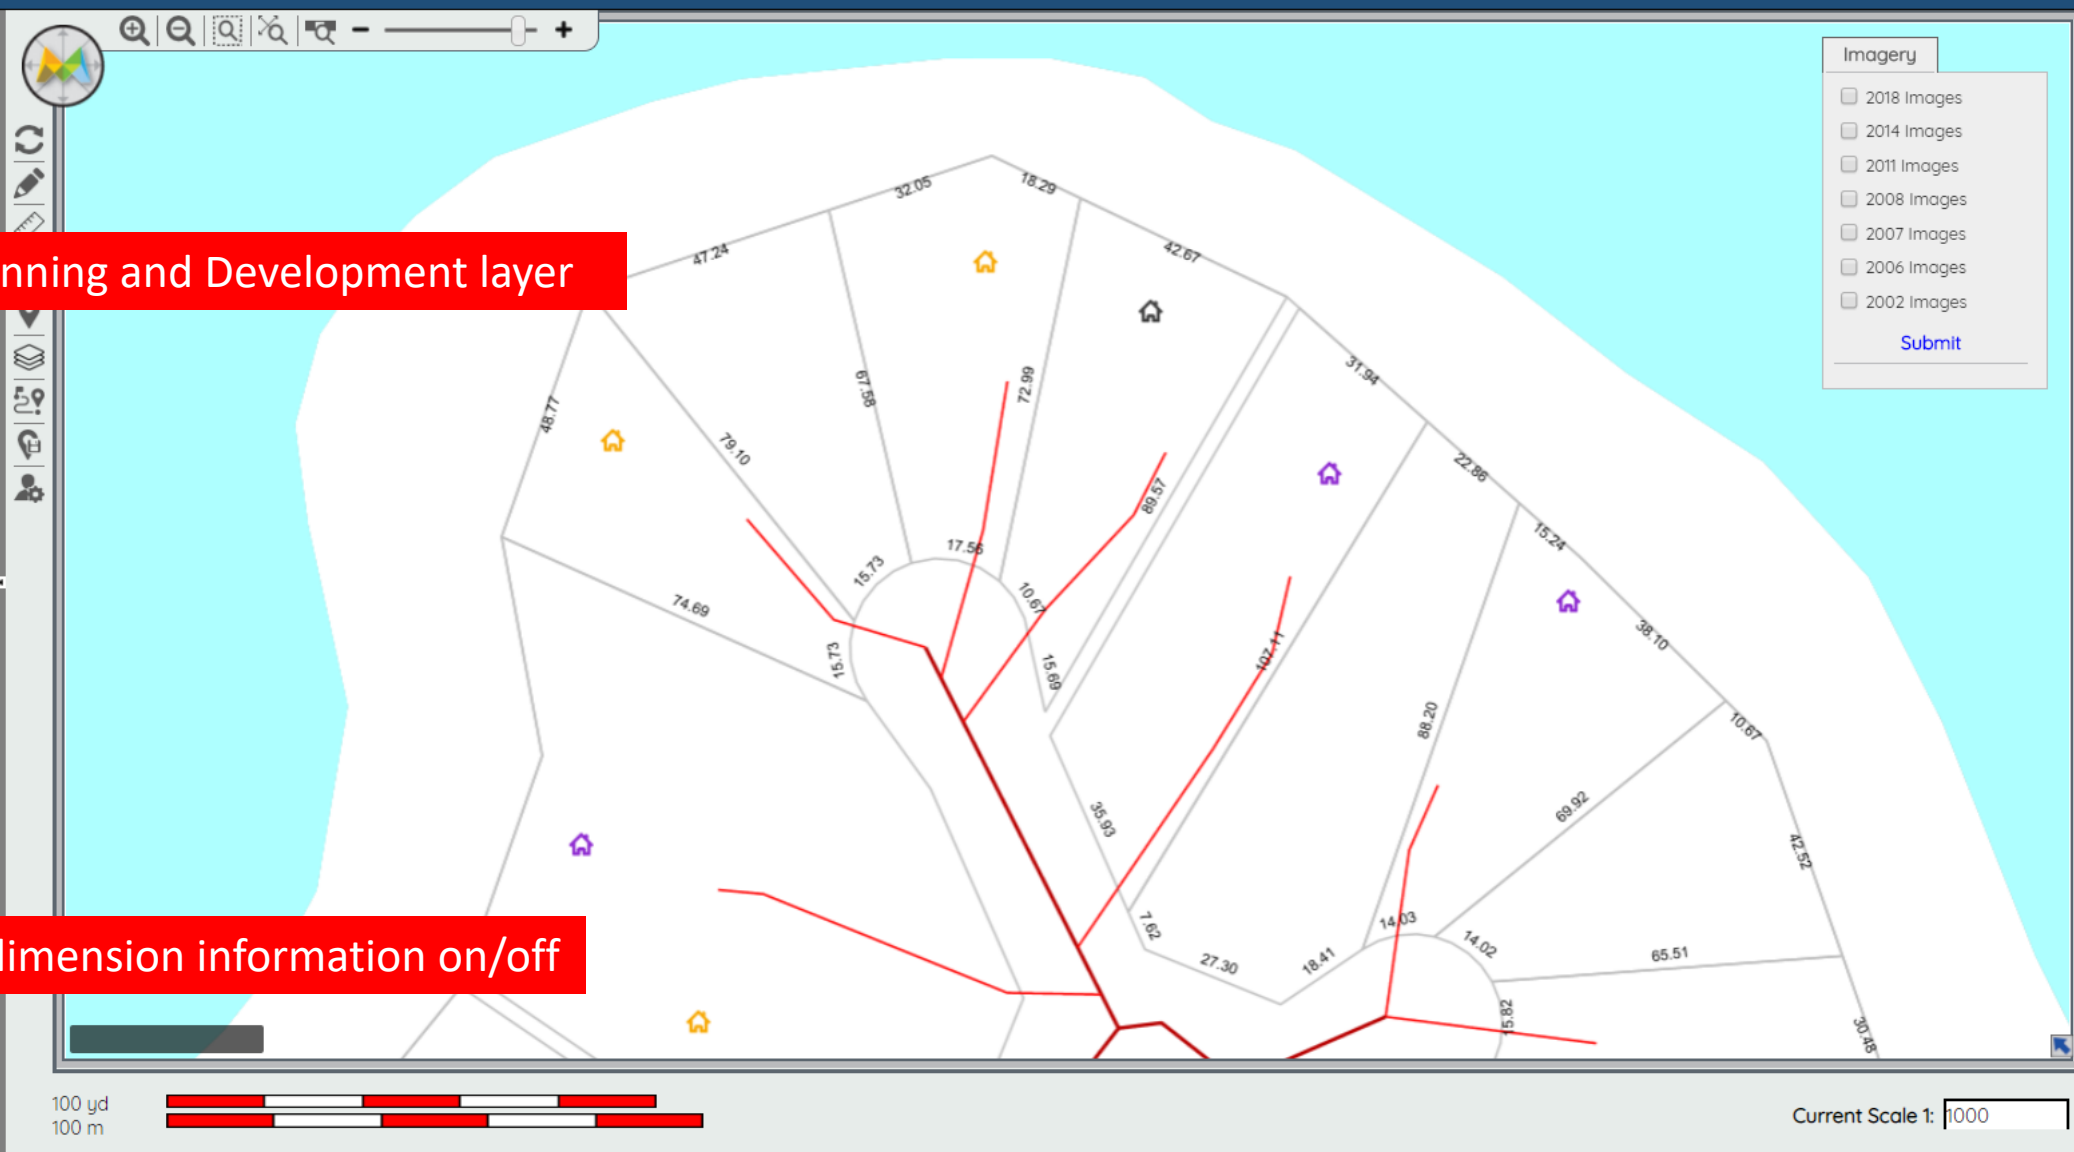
Imagery
2018 Images
2014 Images
2011 Images
2008 Images
2007 Images
2006 Images
2002 Images
Submit

nning and Development layer

limension information on/off

32.05
18.29
47.24
42.67
31.94
48.77
79.10
67.58
72.99
89.57
22.86
15.24
17.56
15.73
10.67
74.69
15.73
15.69
102.11
38.10
88.20
10.67
69.92
35.93
42.52
7.62
27.30
18.41
14.03
14.02
65.51
15.82
30.48

100 yd
100 m

Current Scale 1: 1000